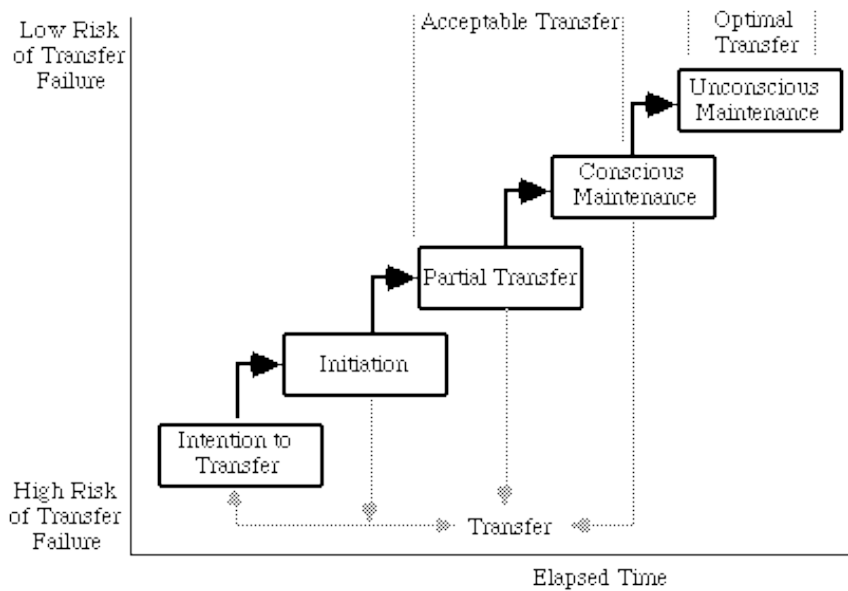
Low Risk of Transfer Failure

Acceptable Transfer

Optimal Transfer

Unconscious Maintenance

Conscious Maintenance

Partial Transfer

Initiation

Intention to Transfer

High Risk of Transfer Failure

Transfer

Elapsed Time